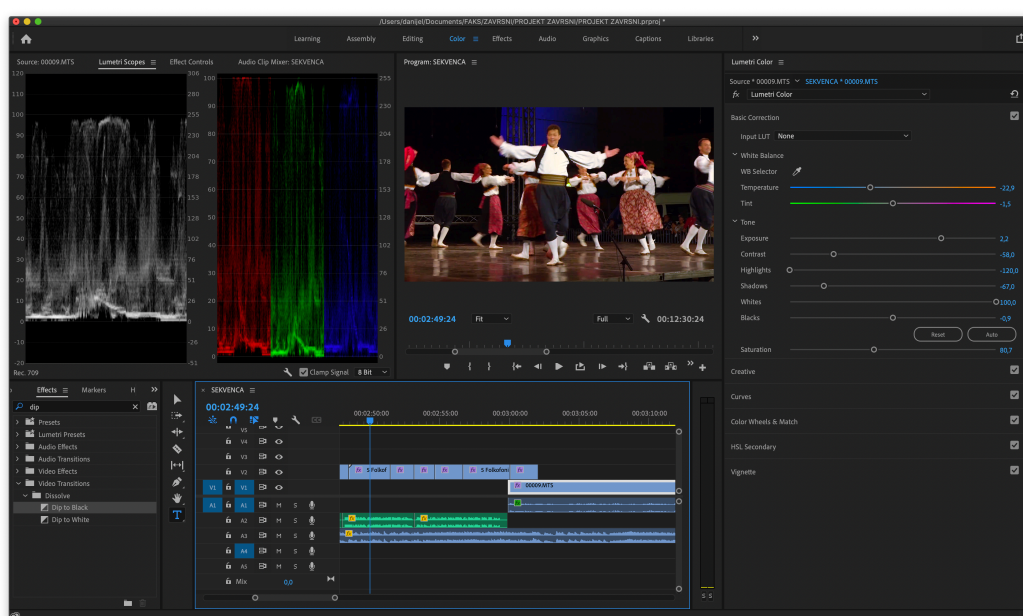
/Users/danijel/Documents/FAKS/ZAVRSNI/PROJEKT ZAVRSNI/PROJEKT ZAVRSNI.prproj *

Learning Assembly Editing Color Effects Audio Graphics Captions Libraries »

Source: 00009.MTS Lumetri Scopes Effect Controls Audio Clip Mixer: SEKVENCA

120 110 100 90 80 70 60 50 40 30 20 10 0 -10 -20
306 280 255 230 204 178 153 128 102 76 51 26 0 -26 -51
255 230 204 178 153 128 102 76 51 26 0

Rec. 709 Clamp Signal 8 Bit

Program: SEKVENCA

00:02:49:24 Fit Full 00:12:30:24

Lumetri Color
Source * 00009.MTS SEKVENCA * 00009.MTS
fx Lumetri Color
Basic Correction
Input LUT None
White Balance
WB Selector
Temperature -22,9
Tint -1,5
Tone
Exposure 2,2
Contrast -58,0
Highlights -120,0
Shadows -67,0
Whites 100,0
Blacks -0,9
Reset Auto
Saturation 80,7
Creative
Curves
Color Wheels & Match
HSL Secondary
Vignette

Effects Markers
dip
Presets
Lumetri Presets
Audio Effects
Audio Transitions
Video Effects
Video Transitions
Dissolve
Dip to Black
Dip to White

SEKVENCA
00:02:49:24
00:02:50:00 00:02:55:00 00:03:00:00 00:03:05:00 00:03:10:00
V5 V4 V3 V2 V1 A1 A2 A3 A4 A5 Mix 0,0
S Folkof S Folkofom 00009.MTS
M S